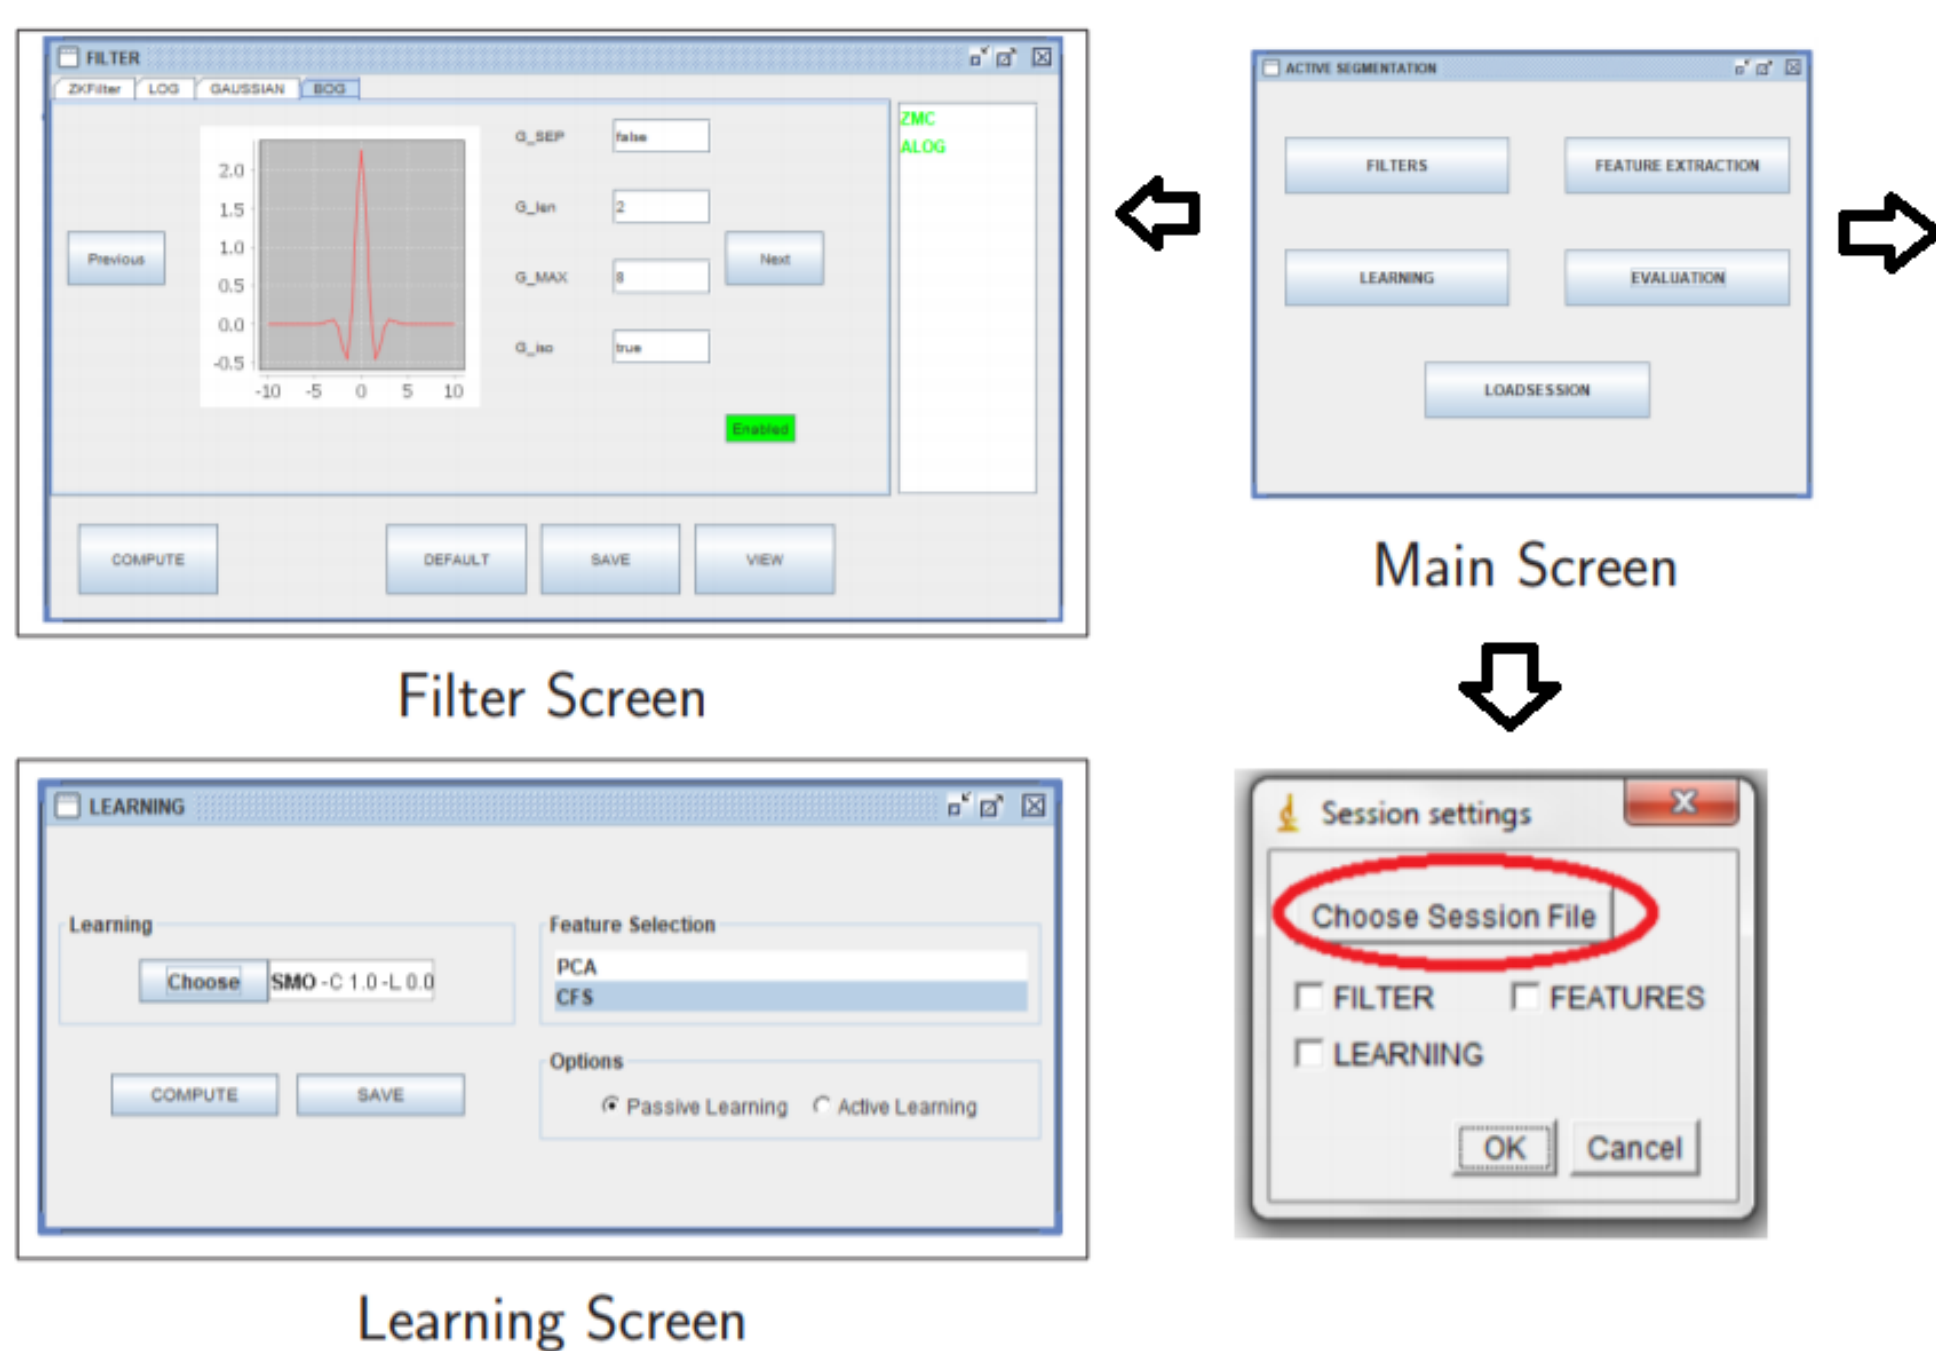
FILTER

ZKFilter | LOG | GAUSSIAN | BOG

2.0
1.5
1.0
0.5
0.0
-0.5
-10 -5 0 5 10

Previous

G_SEP false
G_len 2
G_MAX 8
G_iso true

Next

Enabled

ZMC
ALOG

COMPUTE DEFAULT SAVE VIEW

Filter Screen

ACTIVE SEGMENTATION

FILTERS
FEATURE EXTRACTION
LEARNING
EVALUATION
LOADSESSION

Main Screen

LEARNING

Learning
Choose SMO -C 1.0 -L 0.0

Feature Selection
PCA
CFS

COMPUTE SAVE

Options
Passive Learning Active Learning

Learning Screen

Session settings

Choose Session File
FILTER FEATURES
LEARNING

OK Cancel